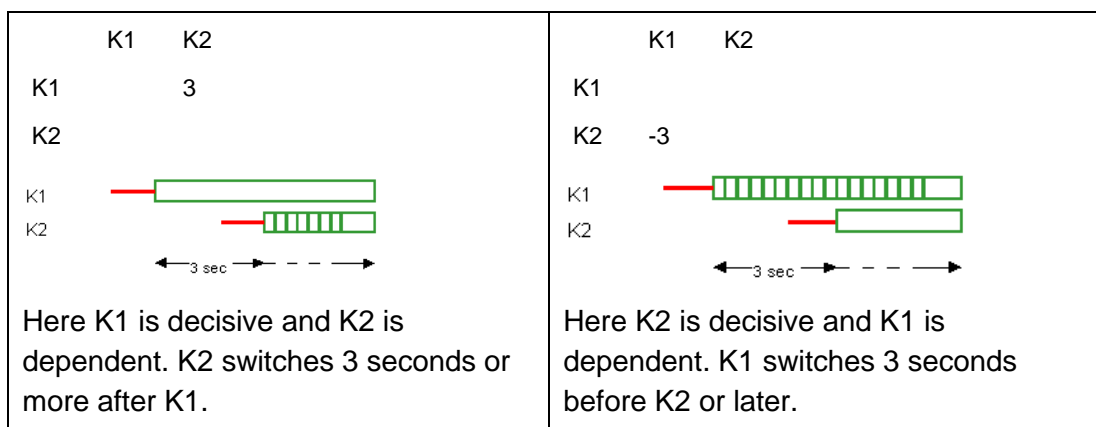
|  | K1 | K2 |
|---|---|---|
| K1 |  | 3 |
| K2 |  |  |

K1

K2

3 sec

Here K1 is decisive and K2 is dependent. K2 switches 3 seconds or more after K1.

|  | K1 | K2 |
|---|---|---|
| K1 |  |  |
| K2 | -3 |  |

K1

K2

3 sec

Here K2 is decisive and K1 is dependent. K1 switches 3 seconds before K2 or later.